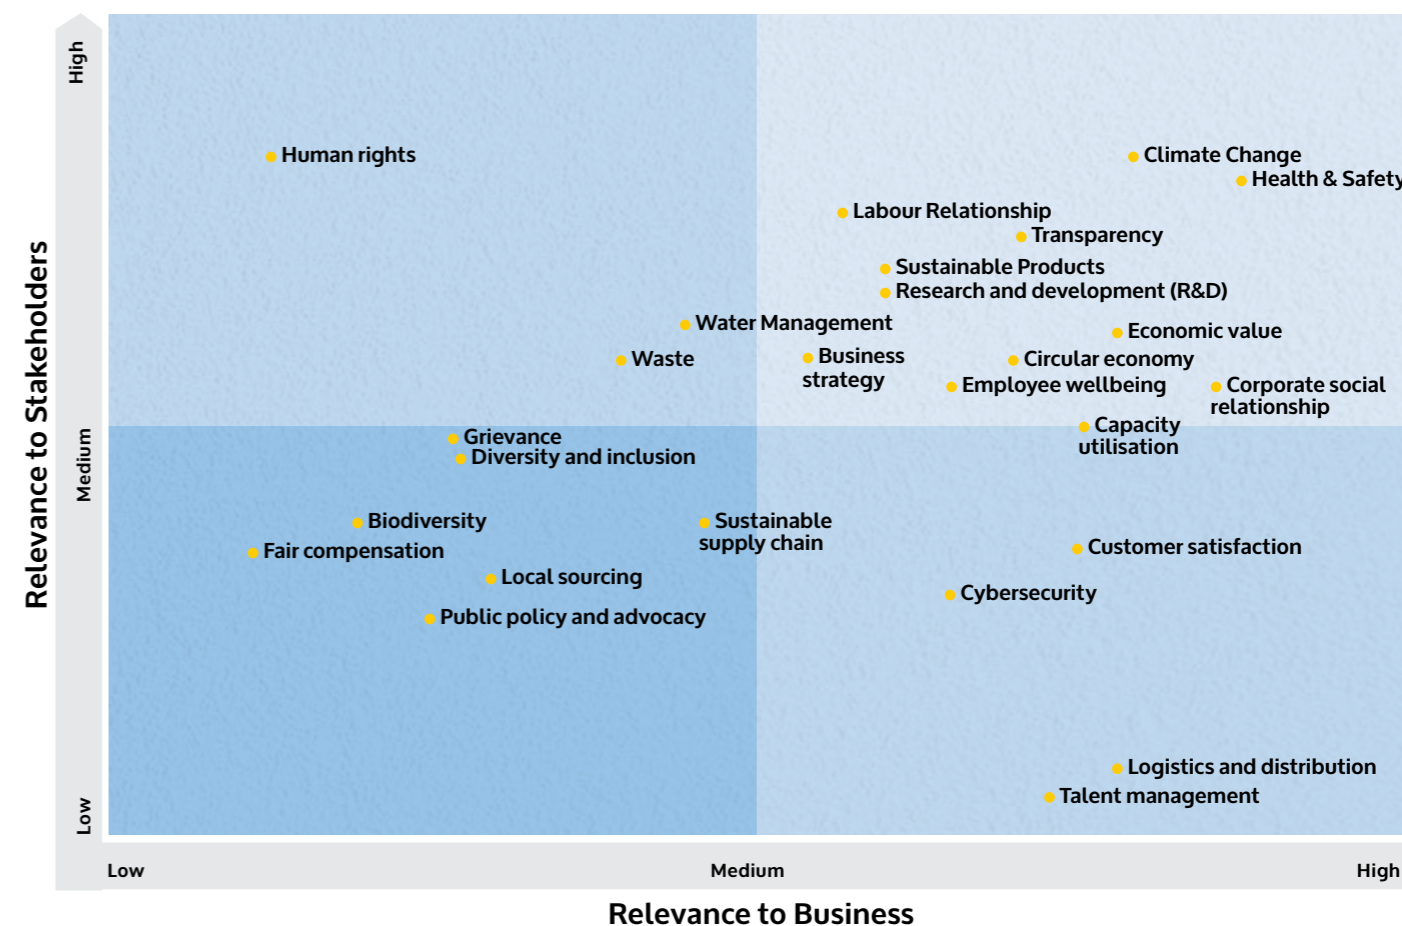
Relevance to Stakeholders

High

Medium

Low

Human rights

Climate Change

Health & Safety

Labour Relationship

Transparency

Sustainable Products

Research and development (R&D)

Water Management

Economic value

Waste

Business strategy

Circular economy

Employee wellbeing

Corporate social relationship

Capacity utilisation

Grievance

Diversity and inclusion

Biodiversity

Sustainable supply chain

Fair compensation

Customer satisfaction

Local sourcing

Cybersecurity

Public policy and advocacy

Logistics and distribution

Talent management

Low

Medium

High

Relevance to Business